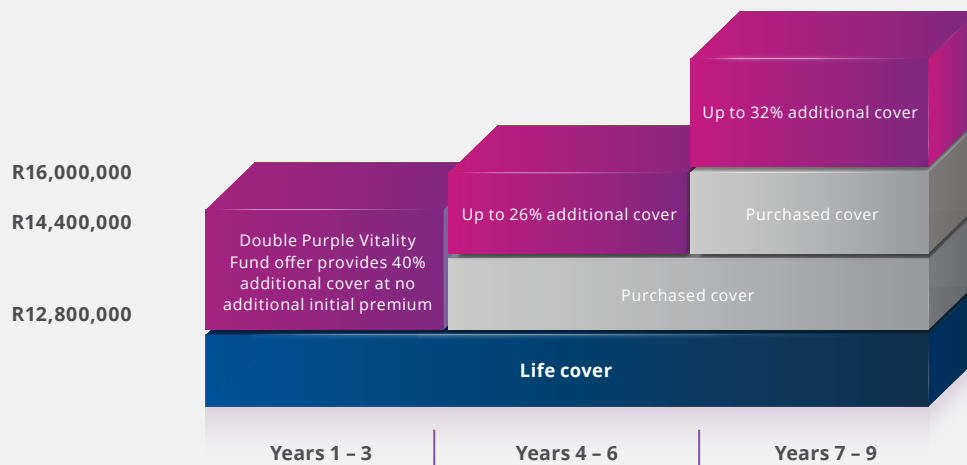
R16,000,000

R14,400,000

R12,800,000

Double Purple Vitality Fund offer provides 40% additional cover at no additional initial premium

Up to 26% additional cover

Purchased cover

Up to 32% additional cover

Purchased cover

Life cover

Years 1 – 3

Years 4 – 6

Years 7 – 9